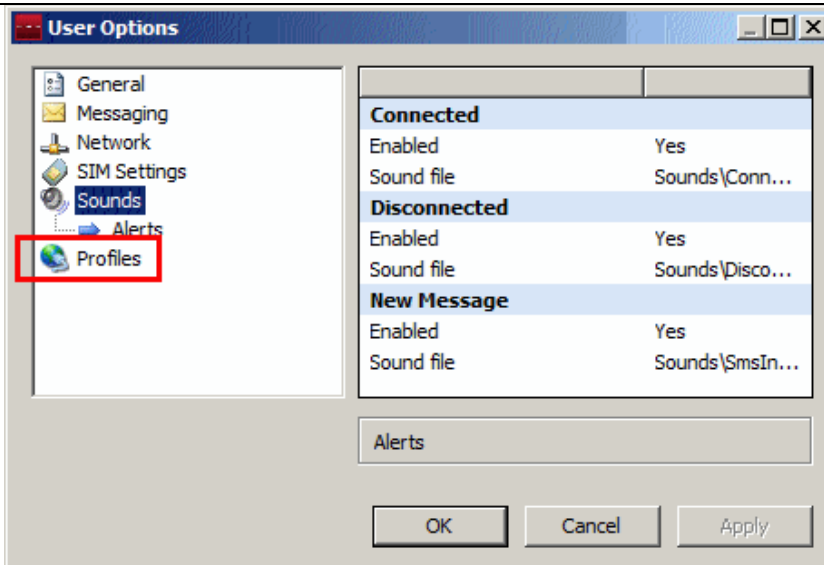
User Options

General
Messaging
Network
SIM Settings
Sounds
Alerts
Profiles

| | |
|---|---|
| **Connected** | |
| Enabled | Yes |
| Sound file | Sounds\Conn... |
| **Disconnected** | |
| Enabled | Yes |
| Sound file | Sounds\Disco... |
| **New Message** | |
| Enabled | Yes |
| Sound file | Sounds\SmsIn... |

Alerts

OK
Cancel
Apply